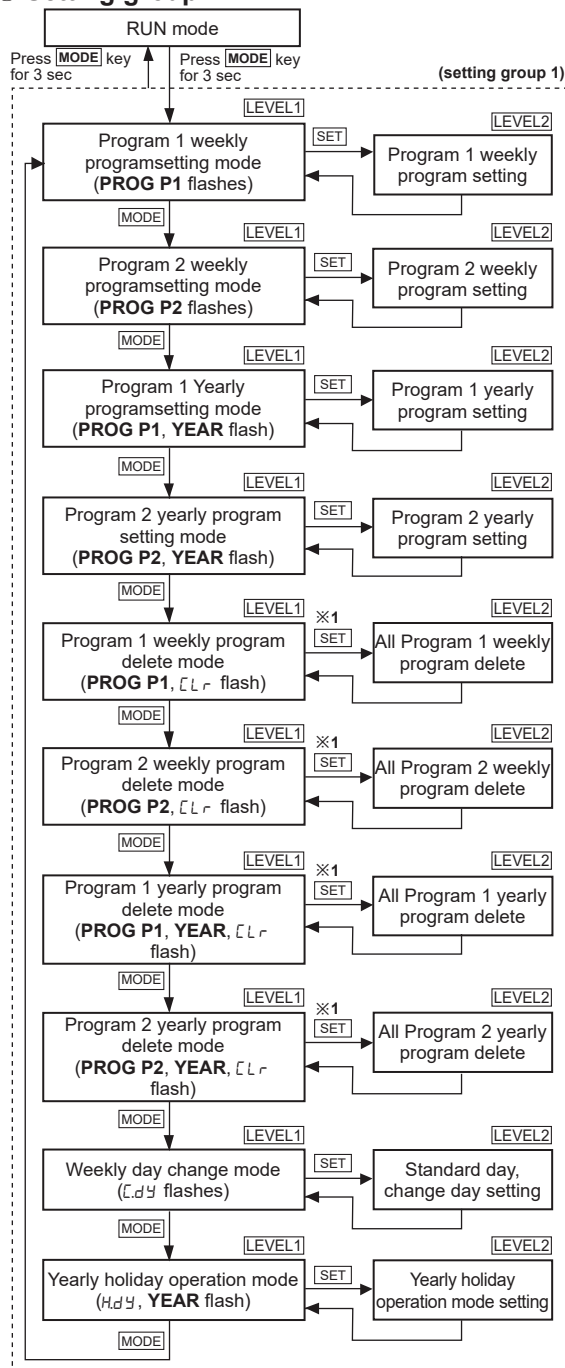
RUN mode

Press MODE key for 3 sec

Press MODE key for 3 sec

(setting group 1)

LEVEL1

Program 1 weekly programsetting mode (PROG P1 flashes)

SET

LEVEL2

Program 1 weekly program setting

MODE

LEVEL1

Program 2 weekly programsetting mode (PROG P2 flashes)

SET

LEVEL2

Program 2 weekly program setting

MODE

LEVEL1

Program 1 Yearly programsetting mode (PROG P1, YEAR flash)

SET

LEVEL2

Program 1 yearly program setting

MODE

LEVEL1

Program 2 yearly program setting mode (PROG P2, YEAR flash)

SET

LEVEL2

Program 2 yearly program setting

MODE

LEVEL1

※1

SET

Program 1 weekly program delete mode (PROG P1, CLr flash)

LEVEL2

All Program 1 weekly program delete

MODE

LEVEL1

※1

SET

Program 2 weekly program delete mode (PROG P2, CLr flash)

LEVEL2

All Program 2 weekly program delete

MODE

LEVEL1

※1

SET

Program 1 yearly program delete mode (PROG P1, YEAR, CLr flash)

LEVEL2

All Program 1 yearly program delete

MODE

LEVEL1

※1

SET

Program 2 yearly program delete mode (PROG P2, YEAR, CLr flash)

LEVEL2

All Program 2 yearly program delete

MODE

LEVEL1

Weekly day change mode (C.dY flashes)

SET

LEVEL2

Standard day, change day setting

MODE

LEVEL1

Yearly holiday operation mode (H.dY, YEAR flash)

SET

LEVEL2

Yearly holiday operation mode setting

MODE